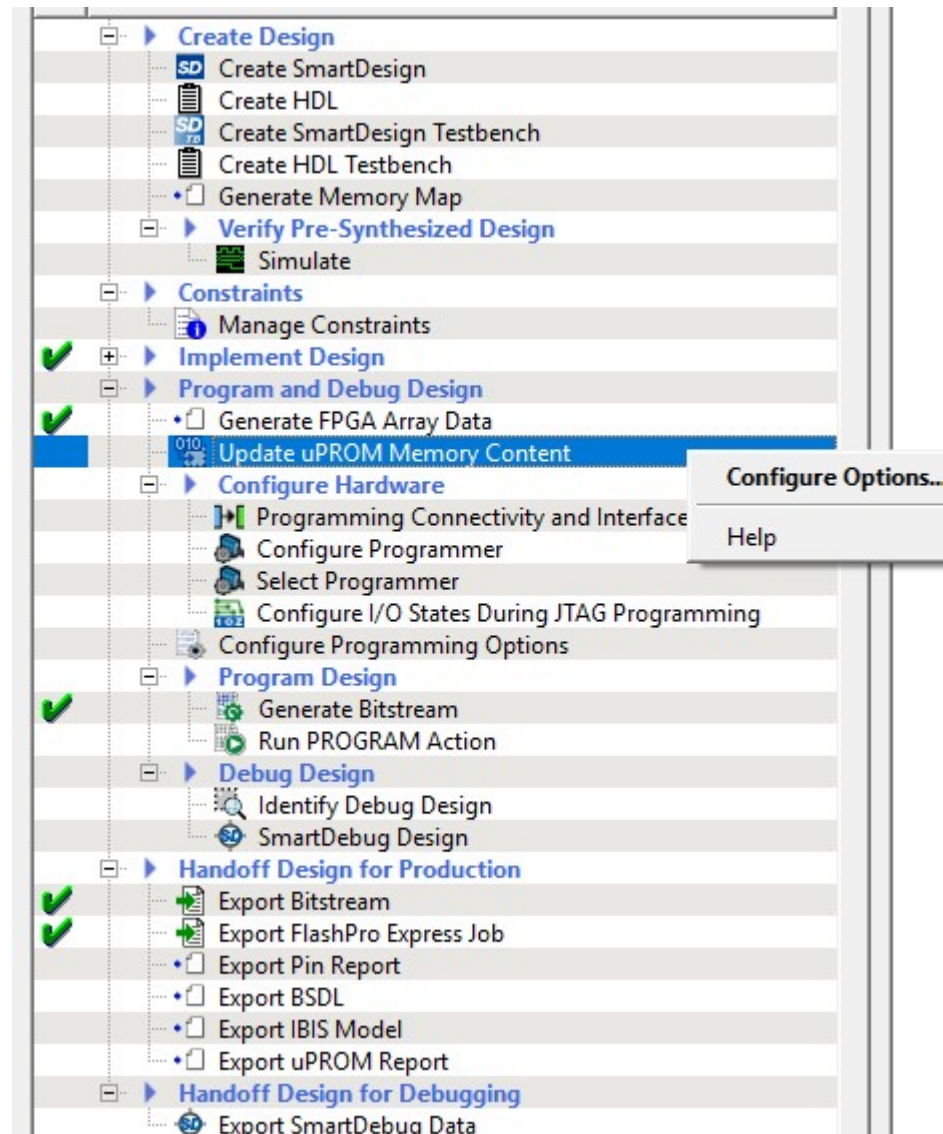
Create Design
Create SmartDesign
Create HDL
Create SmartDesign Testbench
Create HDL Testbench
Generate Memory Map
Verify Pre-Synthesized Design
Simulate
Constraints
Manage Constraints
Implement Design
Program and Debug Design
Generate FPGA Array Data
Update uPROM Memory Content
Configure Hardware
Programming Connectivity and Interface
Configure Programmer
Select Programmer
Configure I/O States During JTAG Programming
Configure Programming Options
Program Design
Generate Bitstream
Run PROGRAM Action
Debug Design
Identify Debug Design
SmartDebug Design
Handoff Design for Production
Export Bitstream
Export FlashPro Express Job
Export Pin Report
Export BSDL
Export IBIS Model
Export uPROM Report
Handoff Design for Debugging
Export SmartDebug Data

Configure Options...
Help